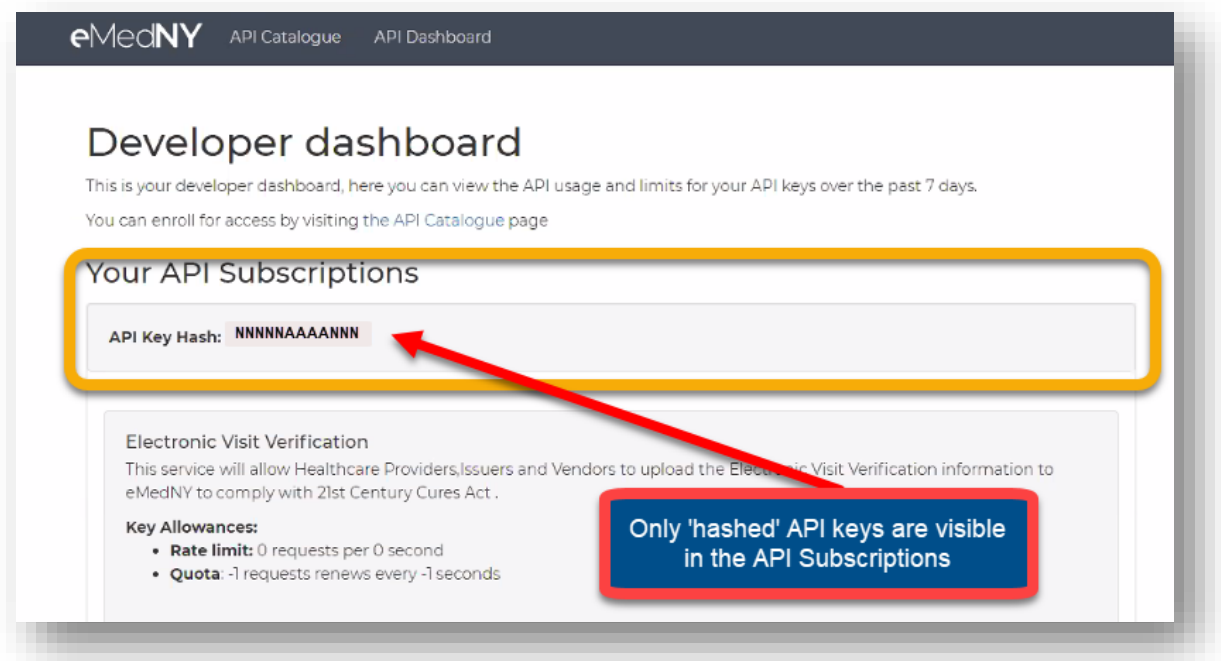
eMedNY API Catalogue API Dashboard

Developer dashboard

This is your developer dashboard, here you can view the API usage and limits for your API keys over the past 7 days.

You can enroll for access by visiting the API Catalogue page

Your API Subscriptions

API Key Hash: NNNNNAAAANNN

Electronic Visit Verification

This service will allow Healthcare Providers,Issuers and Vendors to upload the Electr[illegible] Visit Verification information to eMedNY to comply with 21st Century Cures Act .

Key Allowances:

- Rate limit: 0 requests per 0 second
- Quota: -1 requests renews every -1 seconds

Only 'hashed' API keys are visible in the API Subscriptions